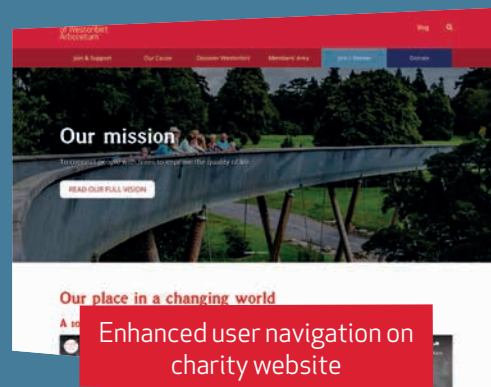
of Westonbirt Arboretum

Blog

Join & Support
Our Cause
Discover Westonbirt
Members' Area
Join / Renew
Donate

Our mission

To connect people with trees to improve the quality of life

READ OUR FULL VISION

Our place in a changing world

A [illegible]

Enhanced user navigation on charity website